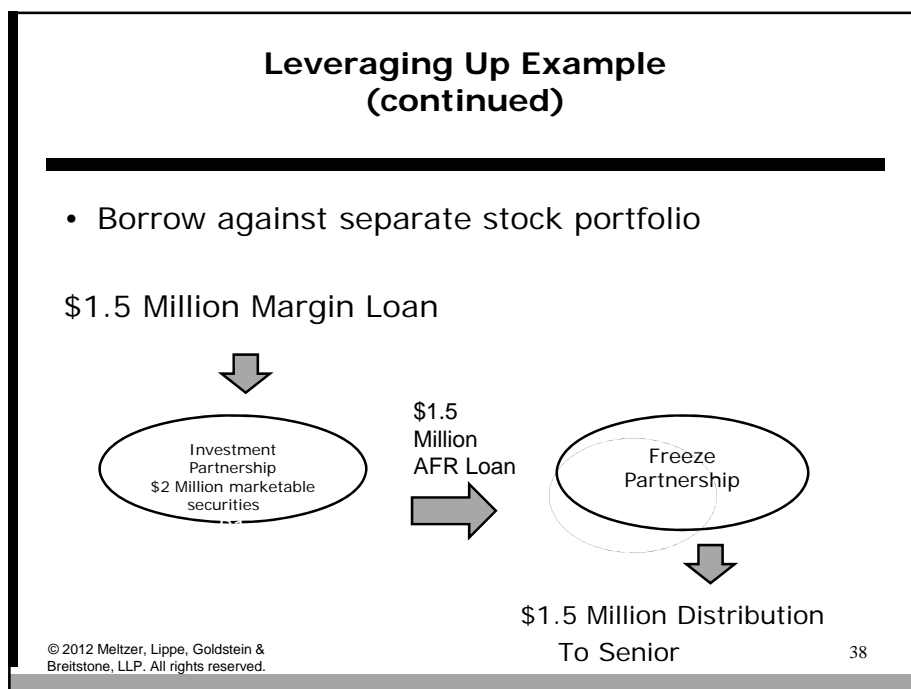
Leveraging Up Example (continued)

• Borrow against separate stock portfolio

\$1.5 Million Margin Loan

Investment Partnership \$2 Million marketable securities

\$1.5 Million AFR Loan

Freeze Partnership

\$1.5 Million Distribution To Senior

© 2012 Meltzer, Lippe, Goldstein & Breitstone, LLP. All rights reserved.

38